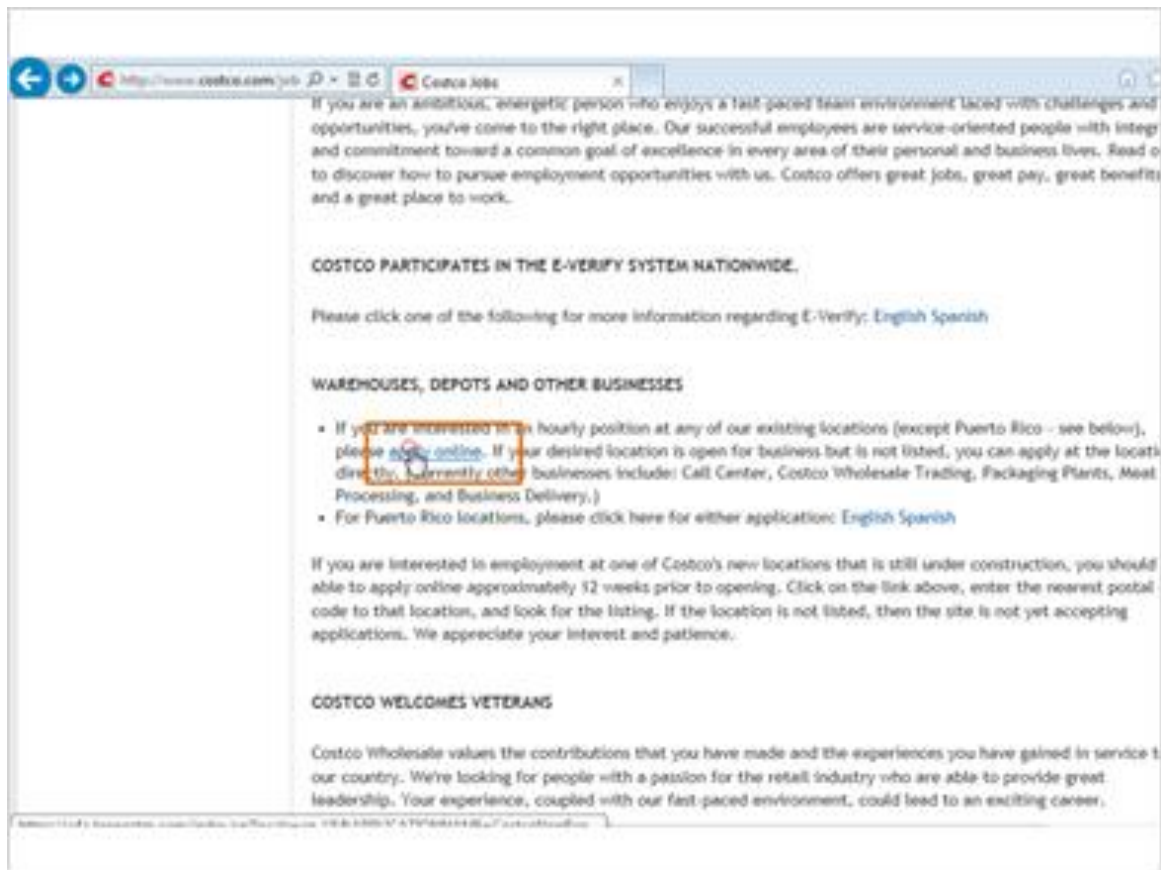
http://www.costco.com/job

Costco Jobs

If you are an ambitious, energetic person who enjoys a fast paced team environment laced with challenges and opportunities, you've come to the right place. Our successful employees are service-oriented people with integr and commitment toward a common goal of excellence in every area of their personal and business lives. Read o to discover how to pursue employment opportunities with us. Costco offers great jobs, great pay, great benefits and a great place to work.

COSTCO PARTICIPATES IN THE E-VERIFY SYSTEM NATIONWIDE.

Please click one of the following for more information regarding E-Verify: English Spanish

WAREHOUSES, DEPOTS AND OTHER BUSINESSES

- If you are interested in an hourly position at any of our existing locations (except Puerto Rico - see below), please apply online. If your desired location is open for business but is not listed, you can apply at the locati directly. (Currently other businesses include: Call Center, Costco Wholesale Trading, Packaging Plants, Meat Processing, and Business Delivery.)
- For Puerto Rico locations, please click here for either application: English Spanish

If you are interested in employment at one of Costco's new locations that is still under construction, you should able to apply online approximately 12 weeks prior to opening. Click on the link above, enter the nearest postal code to that location, and look for the listing. If the location is not listed, then the site is not yet accepting applications. We appreciate your interest and patience.

COSTCO WELCOMES VETERANS

Costco Wholesale values the contributions that you have made and the experiences you have gained in service t our country. We're looking for people with a passion for the retail industry who are able to provide great leadership. Your experience, coupled with our fast-paced environment, could lead to an exciting career.

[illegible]